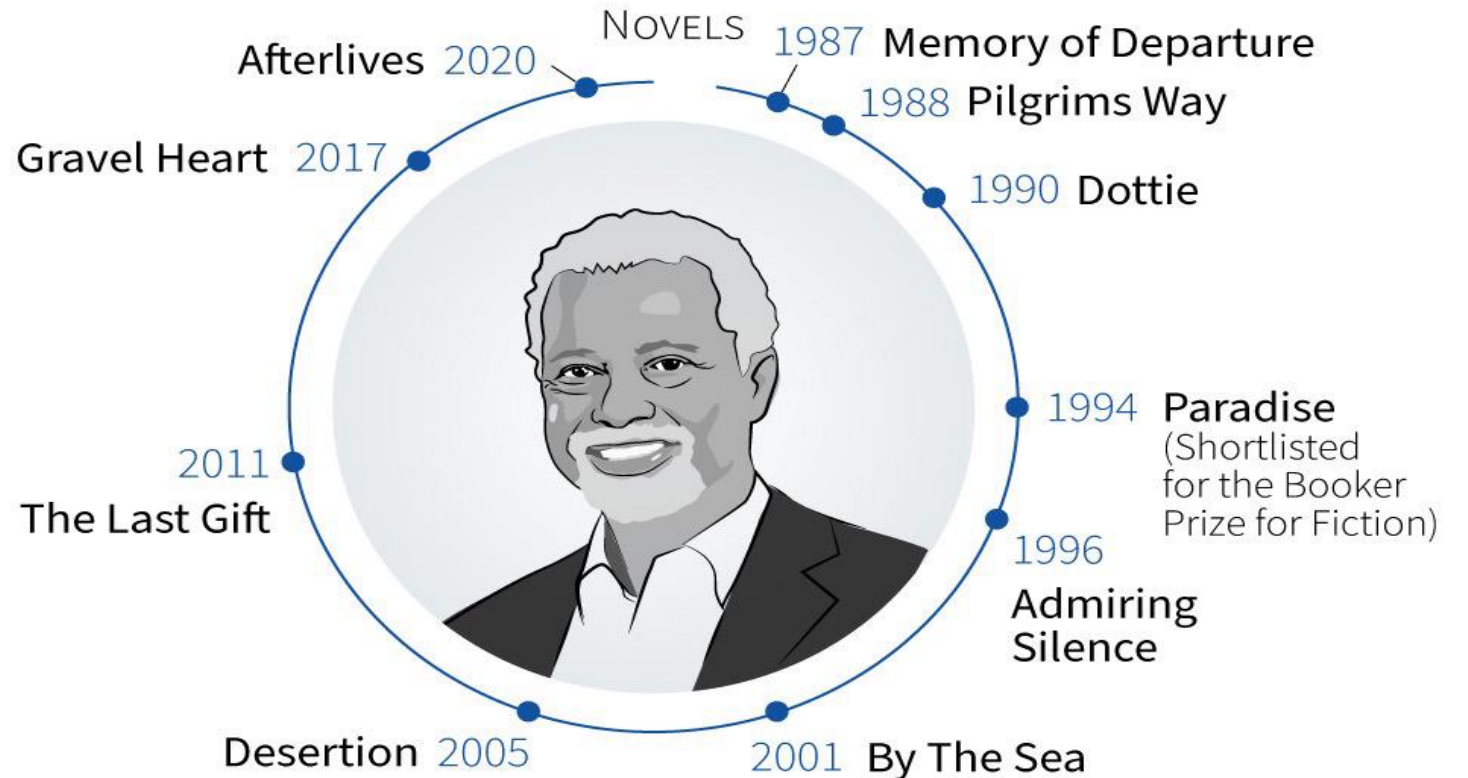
NOVELS

1987 Memory of Departure

1988 Pilgrims Way

1990 Dottie

1994 Paradise (Shortlisted for the Booker Prize for Fiction)

1996 Admiring Silence

2001 By The Sea

Desertion 2005

2011 The Last Gift

Gravel Heart 2017

Afterlives 2020